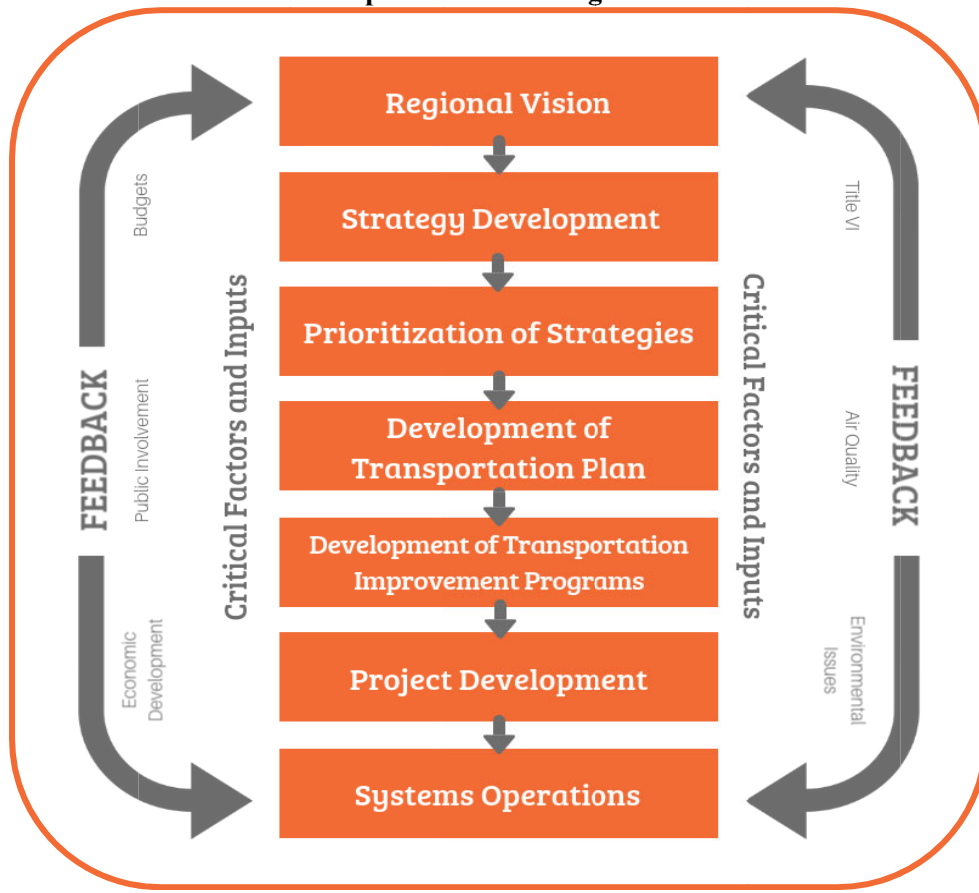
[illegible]

Regional Vision

Strategy Development

Prioritization of Strategies

Development of Transportation Plan

Development of Transportation Improvement Programs

Project Development

Systems Operations

FEEDBACK

Budgets

Public Involvement

Economic Development

Critical Factors and Inputs

Critical Factors and Inputs

FEEDBACK

Title VI

Air Quality

Environmental Issues